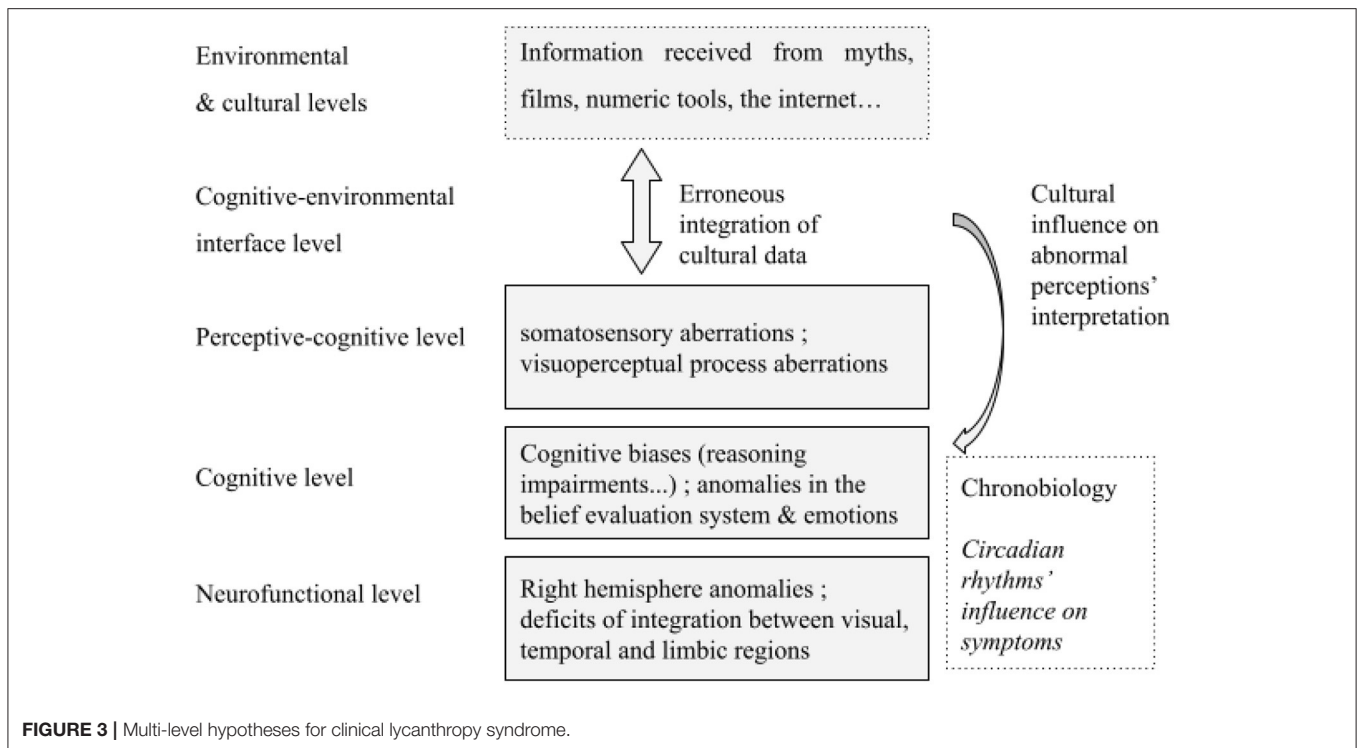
Environmental & cultural levels

Information received from myths, films, numeric tools, the internet…

Cognitive-environmental interface level

Erroneous integration of cultural data

Cultural influence on abnormal perceptions' interpretation

Perceptive-cognitive level

somatosensory aberrations ; visuoperceptual process aberrations

Cognitive level

Cognitive biases (reasoning impairments...) ; anomalies in the belief evaluation system & emotions

Chronobiology

*Circadian rhythms' influence on symptoms*

Neurofunctional level

Right hemisphere anomalies ; deficits of integration between visual, temporal and limbic regions

**FIGURE 3 |** Multi-level hypotheses for clinical lycanthropy syndrome.